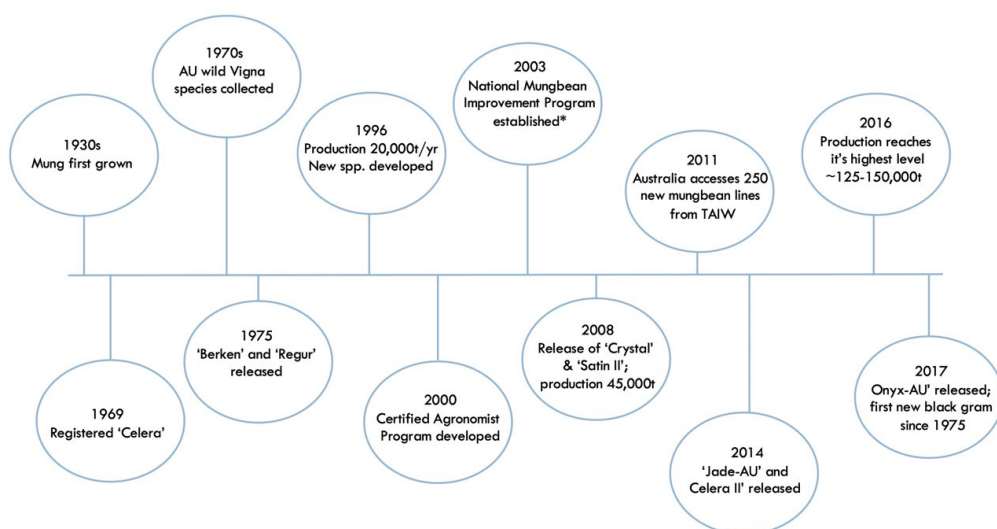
1930s
Mung first grown

1970s
AU wild Vigna species collected

1996
Production 20,000t/yr
New spp. developed

2003
National Mungbean Improvement Program established*

2011
Australia accesses 250 new mungbean lines from TAIW

2016
Production reaches it's highest level ~125-150,000t

1969
Registered 'Celera'

1975
'Berken' and 'Regur' released

2000
Certified Agronomist Program developed

2008
Release of 'Crystal' & 'Satin II'; production 45,000t

2014
'Jade-AU' and Celera II' released

2017
Onyx-AU' released; first new black gram since 1975